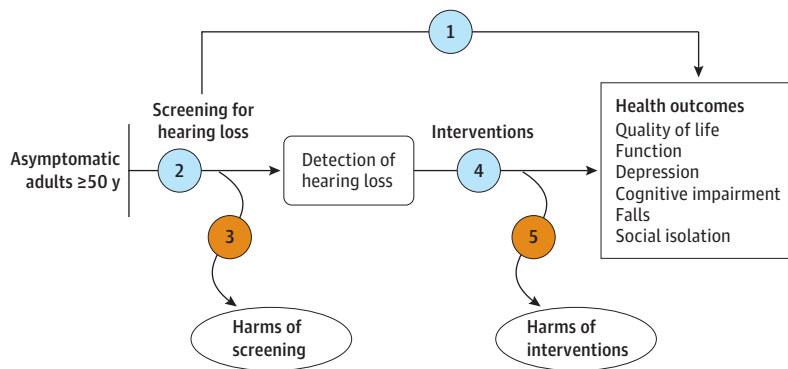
1

Screening for hearing loss

Asymptomatic adults ≥50 y

2

Detection of hearing loss

Interventions

4

Health outcomes
Quality of life
Function
Depression
Cognitive impairment
Falls
Social isolation

3

5

Harms of screening

Harms of interventions